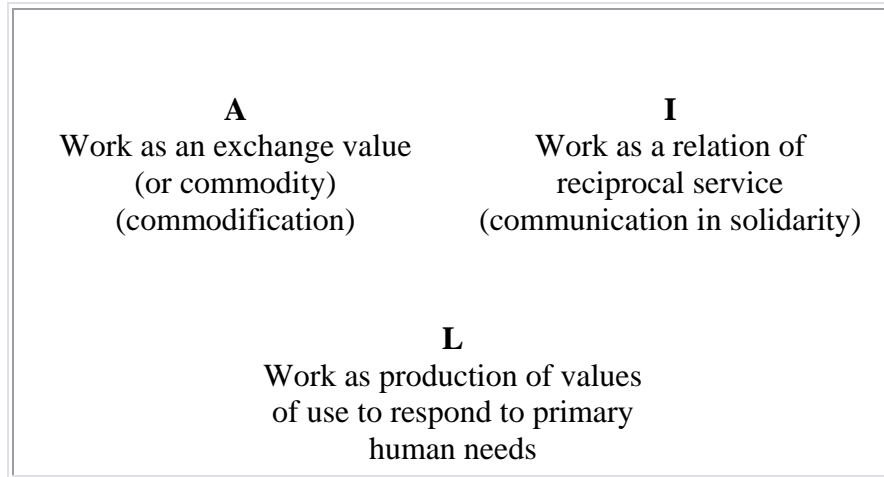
**A**
Work as an exchange value
(or commodity)
(commodification)

**I**
Work as a relation of
reciprocal service
(communication in solidarity)

**L**
Work as production of values
of use to respond to primary
human needs